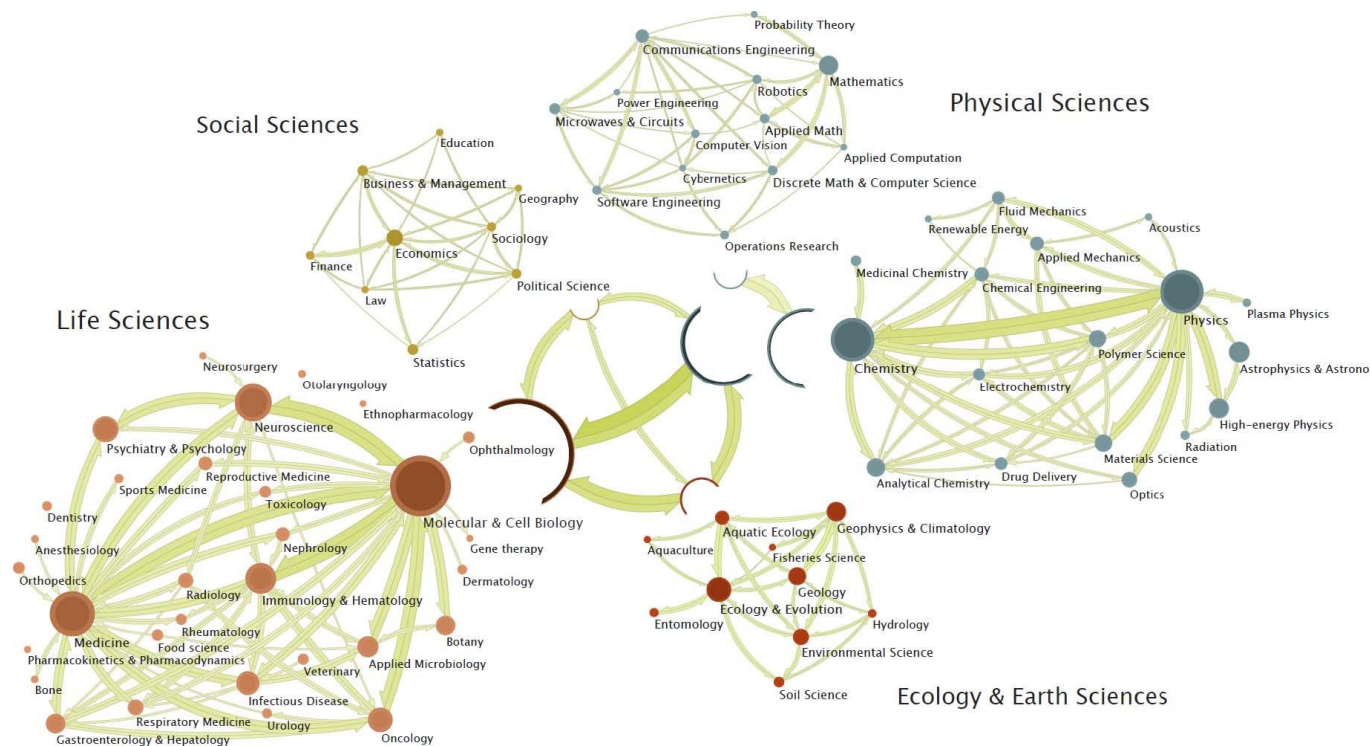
Probability Theory
Communications Engineering
Mathematics
Power Engineering
Robotics
Microwaves & Circuits
Applied Math
Computer Vision
Applied Computation
Cybernetics
Discrete Math & Computer Science
Software Engineering
Operations Research

Physical Sciences

Social Sciences
Education
Business & Management
Geography
Economics
Sociology
Finance
Law
Political Science
Statistics

Fluid Mechanics
Renewable Energy
Acoustics
Applied Mechanics
Medicinal Chemistry
Chemical Engineering
Physics
Plasma Physics
Chemistry
Polymer Science
Electrochemistry
Astrophysics & Astrono
High-energy Physics
Radiation
Materials Science
Analytical Chemistry
Drug Delivery
Optics

Life Sciences
Neurosurgery
Otolaryngology
Ethnopharmacology
Neuroscience
Psychiatry & Psychology
Ophthalmology
Reproductive Medicine
Sports Medicine
Toxicology
Dentistry
Molecular & Cell Biology
Gene therapy
Anesthesiology
Nephrology
Dermatology
Orthopedics
Radiology
Immunology & Hematology
Rheumatology
Botany
Medicine
Food science
Pharmacokinetics & Pharmacodynamics
Veterinary
Applied Microbiology
Bone
Infectious Disease
Respiratory Medicine
Urology
Oncology
Gastroenterology & Hepatology

Aquatic Ecology
Geophysics & Climatology
Aquaculture
Fisheries Science
Geology
Ecology & Evolution
Entomology
Hydrology
Environmental Science
Soil Science

Ecology & Earth Sciences